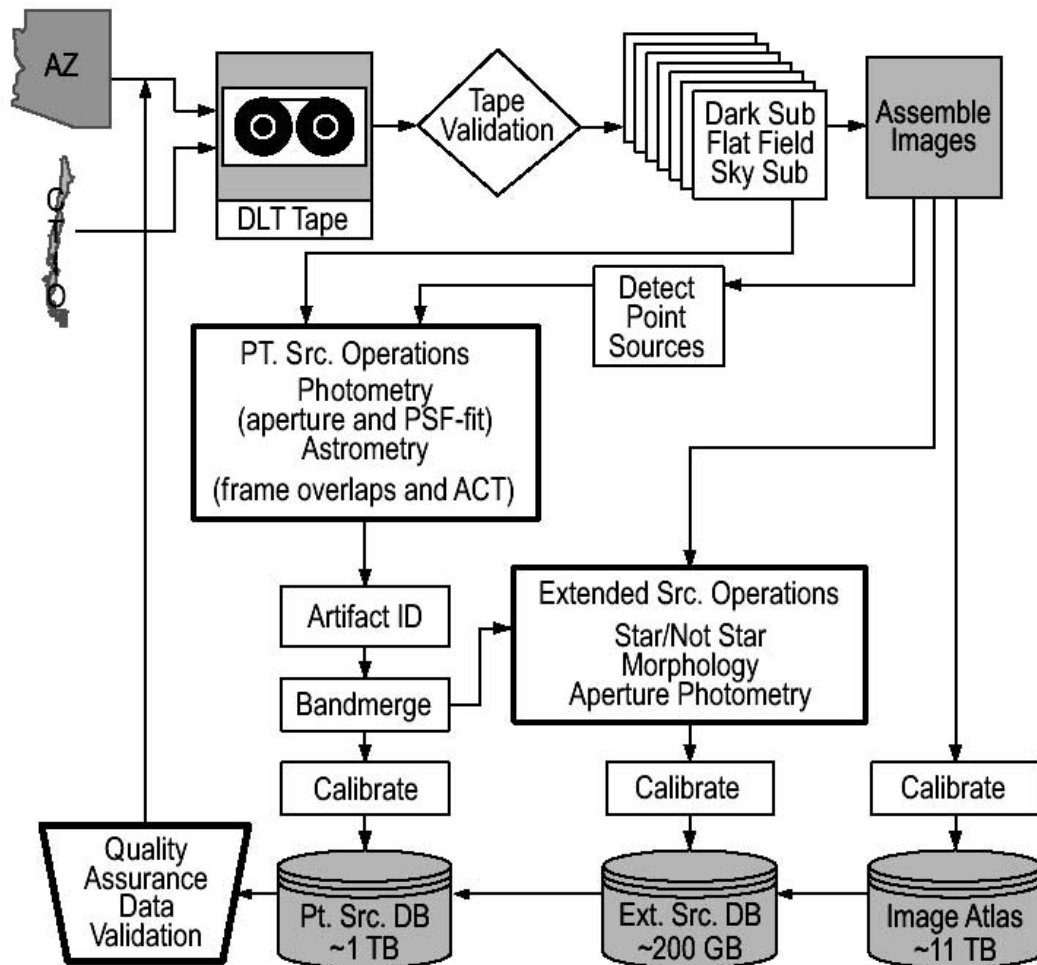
AZ

C
T
I
O

DLT Tape

Tape Validation

Dark Sub
Flat Field
Sky Sub

Assemble Images

Detect Point Sources

PT. Src. Operations
Photometry
(aperture and PSF-fit)
Astrometry
(frame overlaps and ACT)

Artifact ID

Bandmerge

Extended Src. Operations
Star/Not Star
Morphology
Aperture Photometry

Calibrate

Calibrate

Calibrate

Quality Assurance Data Validation

Pt. Src. DB
~1 TB

Ext. Src. DB
~200 GB

Image Atlas
~11 TB